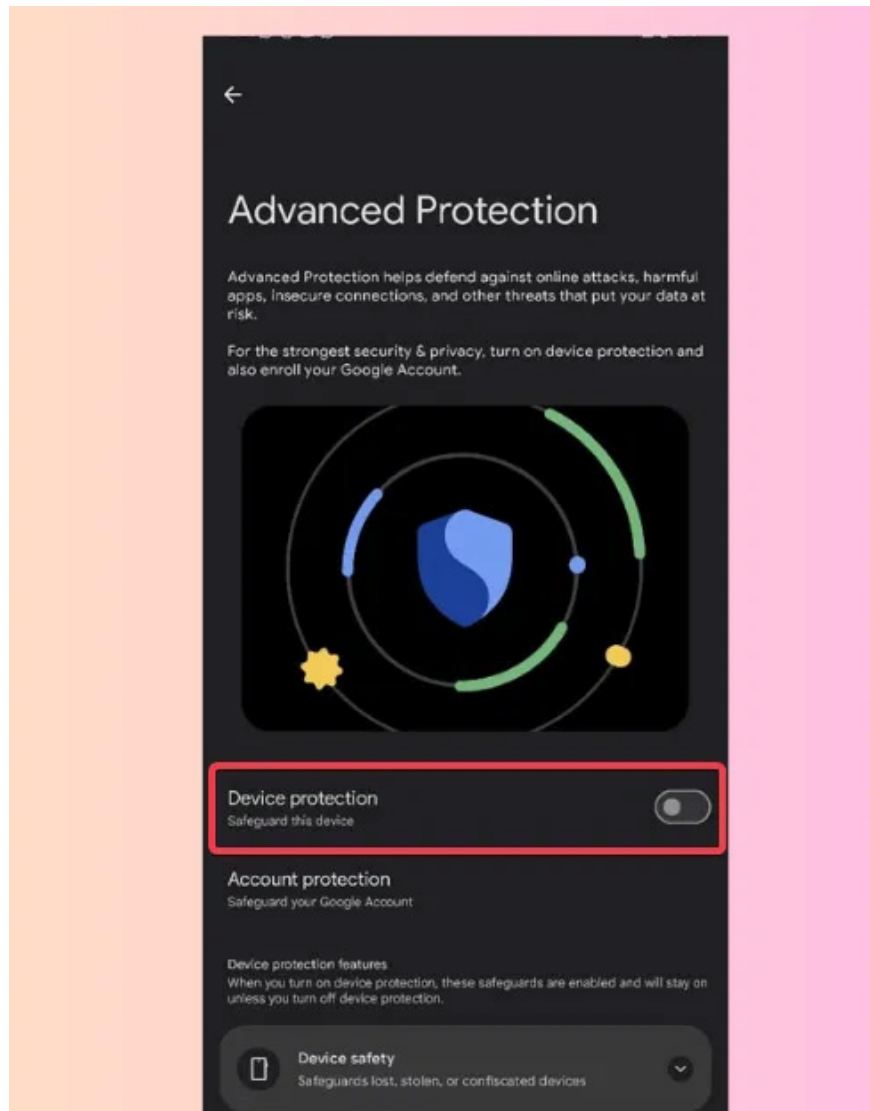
Advanced Protection

Advanced Protection helps defend against online attacks, harmful apps, insecure connections, and other threats that put your data at risk.

For the strongest security & privacy, turn on device protection and also enroll your Google Account.

Device protection
Safeguard this device

Account protection
Safeguard your Google Account

Device protection features
When you turn on device protection, these safeguards are enabled and will stay on unless you turn off device protection.

Device safety
Safeguards lost, stolen, or confiscated devices